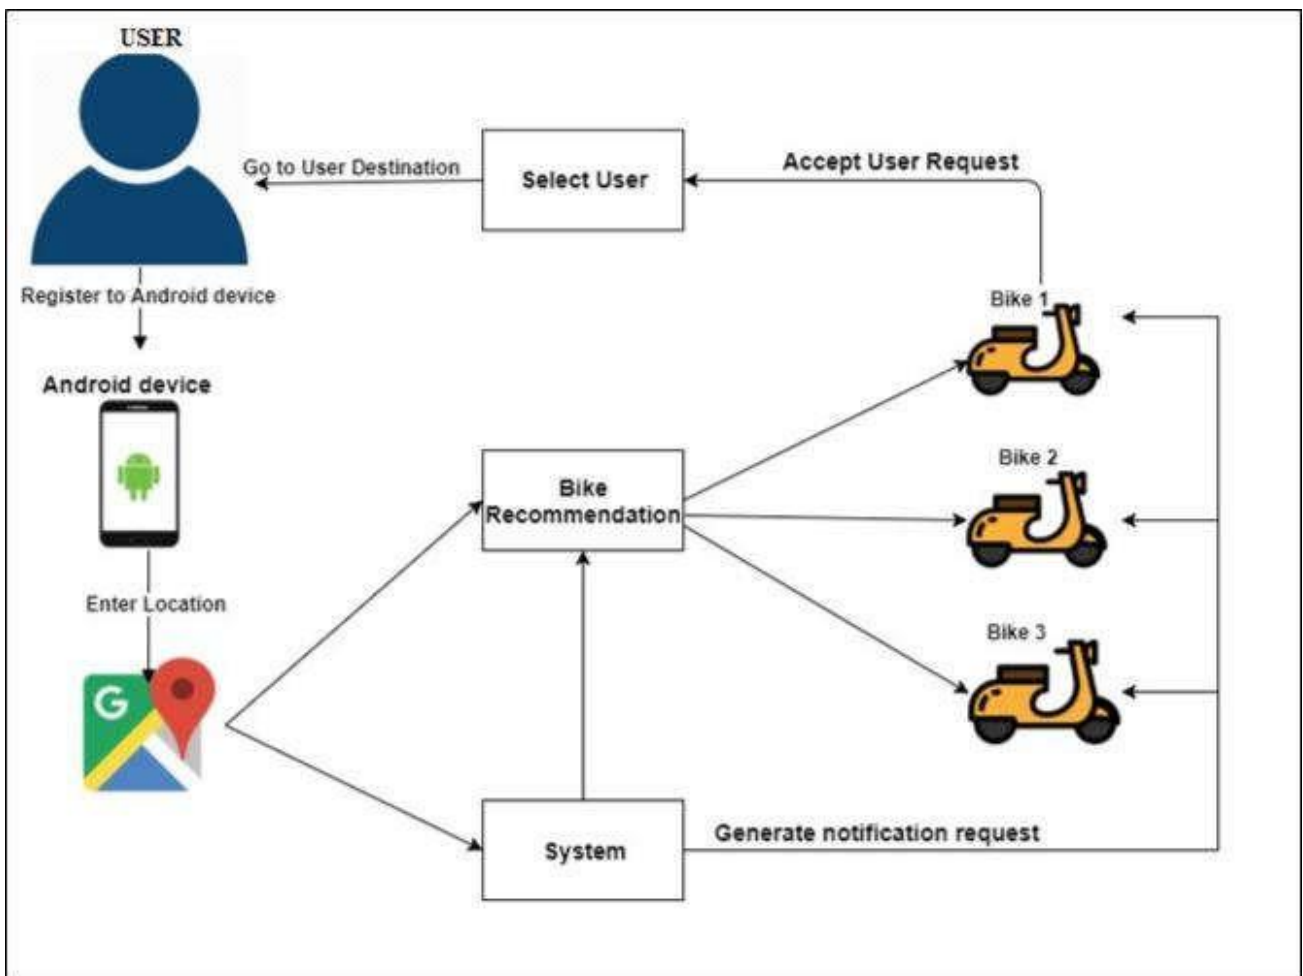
USER

Go to User Destination

Select User

Accept User Request

Register to Android device

Bike 1

Android device

Bike 2

Bike Recommendation

Enter Location

Bike 3

G

System

Generate notification request